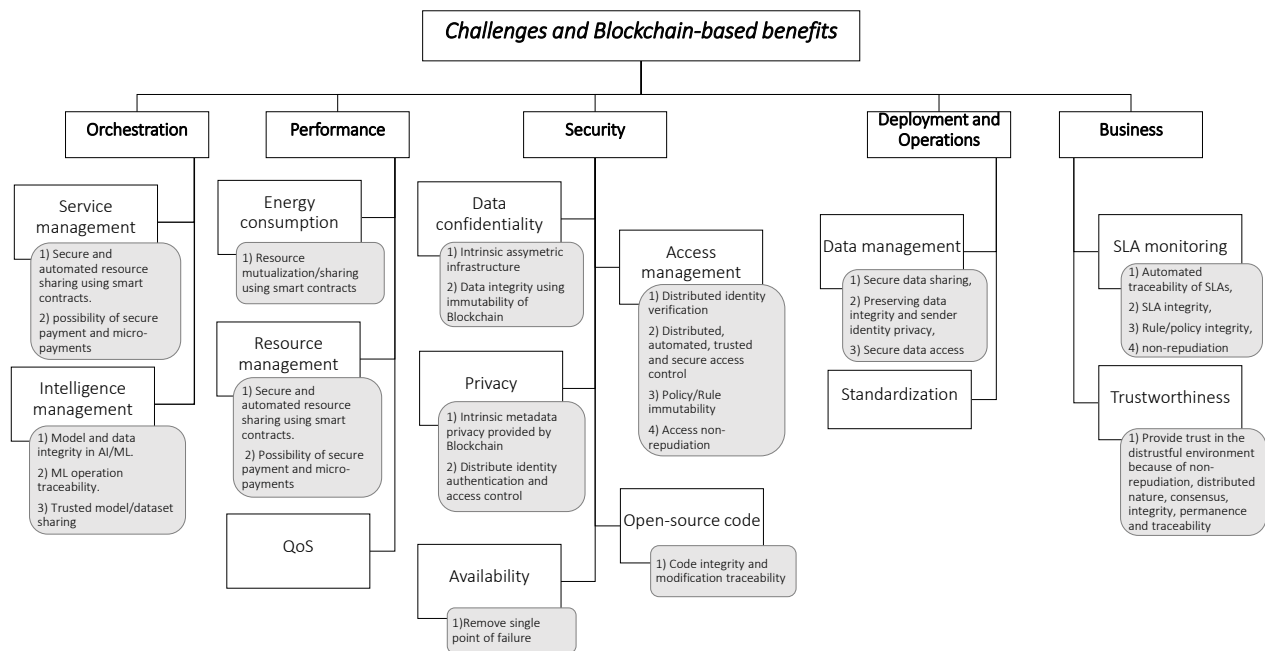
Challenges and Blockchain-based benefits

Orchestration

Service management

1) Secure and automated resource sharing using smart contracts.

2) possibility of secure payment and micro-payments

Intelligence management

1) Model and data integrity in AI/ML.

2) ML operation traceability.

3) Trusted model/dataset sharing

Performance

Energy consumption

1) Resource mutualization/sharing using smart contracts

Resource management

1) Secure and automated resource sharing using smart contracts.

2) Possibility of secure payment and micro-payments

QoS

Security

Data confidentiality

1) Intrinsic assymetric infrastructure

2) Data integrity using immutability of Blockchain

Access management

1) Distributed identity verification

2) Distributed, automated, trusted and secure access control

3) Policy/Rule immutability

4) Access non-repudiation

Privacy

1) Intrinsic metadata privacy provided by Blockchain

2) Distribute identity authentication and access control

Open-source code

1) Code integrity and modification traceability

Availability

1)Remove single point of failure

Deployment and Operations

Data management

1) Secure data sharing,

2) Preserving data integrity and sender identity privacy,

3) Secure data access

Standardization

Business

SLA monitoring

1) Automated traceability of SLAs,

2) SLA integrity,

3) Rule/policy integrity,

4) non-repudiation

Trustworthiness

1) Provide trust in the distrustful environment because of non-repudiation, distributed nature, consensus, integrity, permanence and traceability